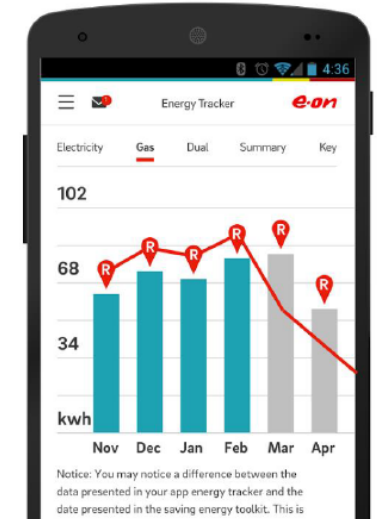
4:36

Energy Tracker

e·on

Electricity Gas Dual Summary Key

102

R R R R R R

68

34

kwh

Nov Dec Jan Feb Mar Apr

Notice: You may notice a difference between the data presented in your app energy tracker and the date presented in the saving energy toolkit. This is